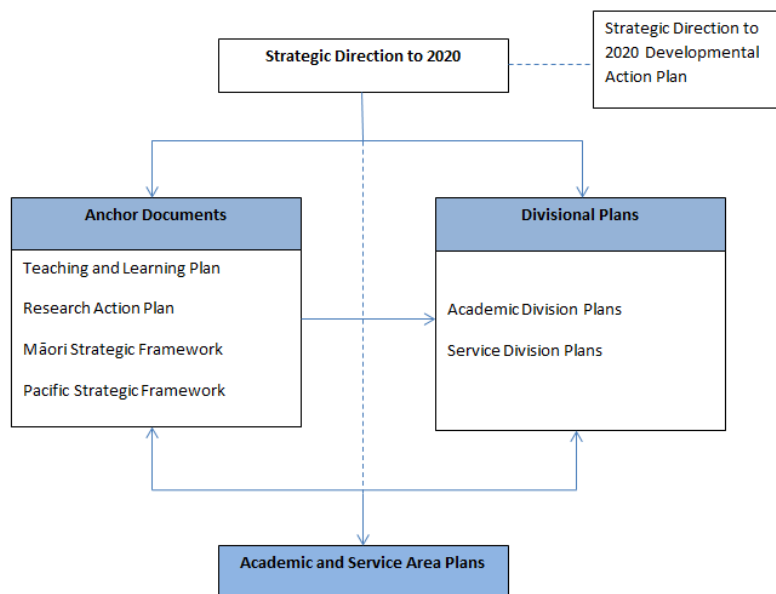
Strategic Direction to 2020

Strategic Direction to 2020 Developmental Action Plan

Anchor Documents

Teaching and Learning Plan

Research Action Plan

Māori Strategic Framework

Pacific Strategic Framework

Divisional Plans

Academic Division Plans

Service Division Plans

Academic and Service Area Plans